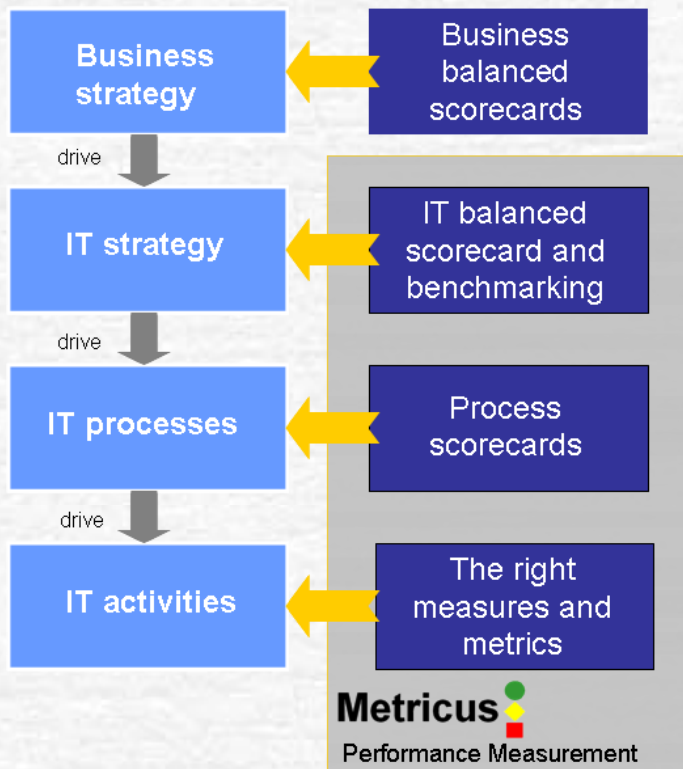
Business strategy

Business balanced scorecards

drive

IT strategy

IT balanced scorecard and benchmarking

drive

IT processes

Process scorecards

drive

IT activities

The right measures and metrics

Metricus

Performance Measurement